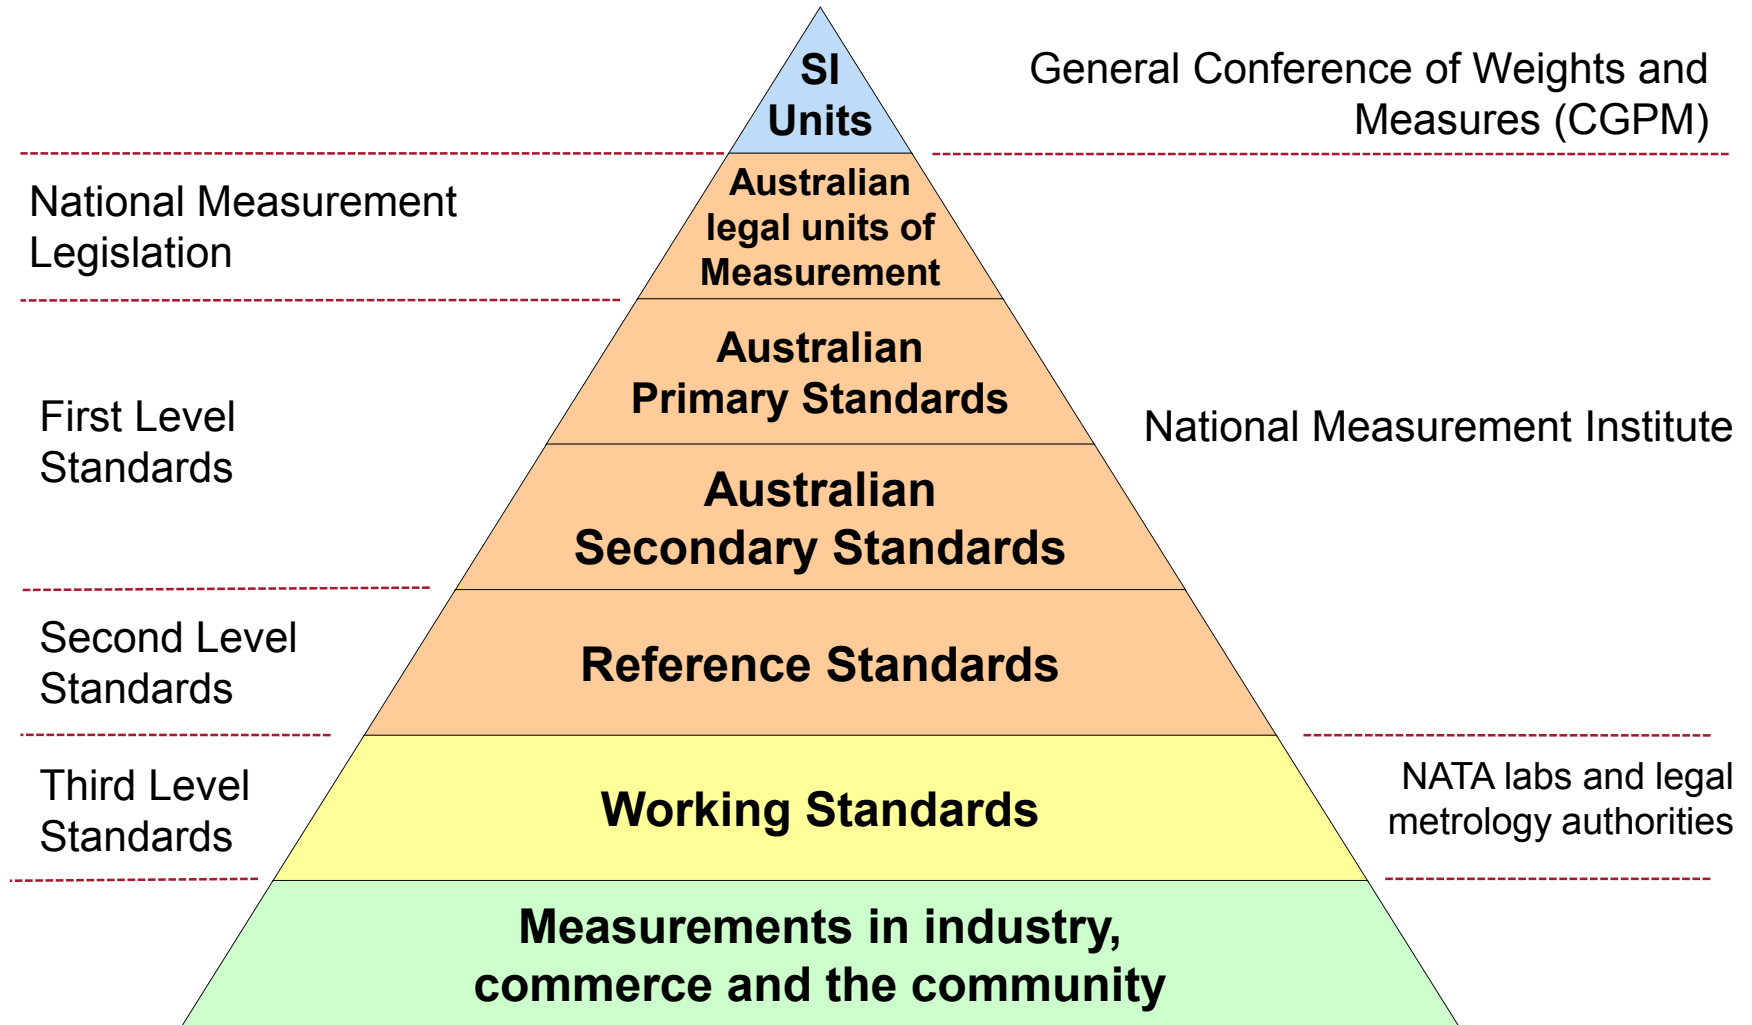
SI Units

General Conference of Weights and Measures (CGPM)

National Measurement Legislation

Australian legal units of Measurement

Australian Primary Standards

First Level Standards

National Measurement Institute

Australian Secondary Standards

Second Level Standards

Reference Standards

Third Level Standards

Working Standards

NATA labs and legal metrology authorities

Measurements in industry, commerce and the community